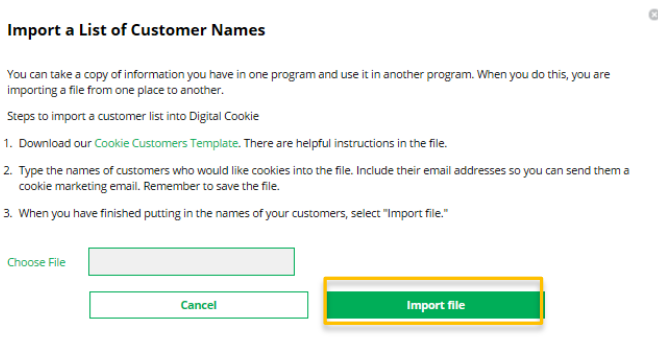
Import a List of Customer Names

You can take a copy of information you have in one program and use it in another program. When you do this, you are importing a file from one place to another.

Steps to import a customer list into Digital Cookie

1. Download our Cookie Customers Template. There are helpful instructions in the file.

2. Type the names of customers who would like cookies into the file. Include their email addresses so you can send them a cookie marketing email. Remember to save the file.

3. When you have finished putting in the names of your customers, select "Import file."

Choose File

Cancel

Import file